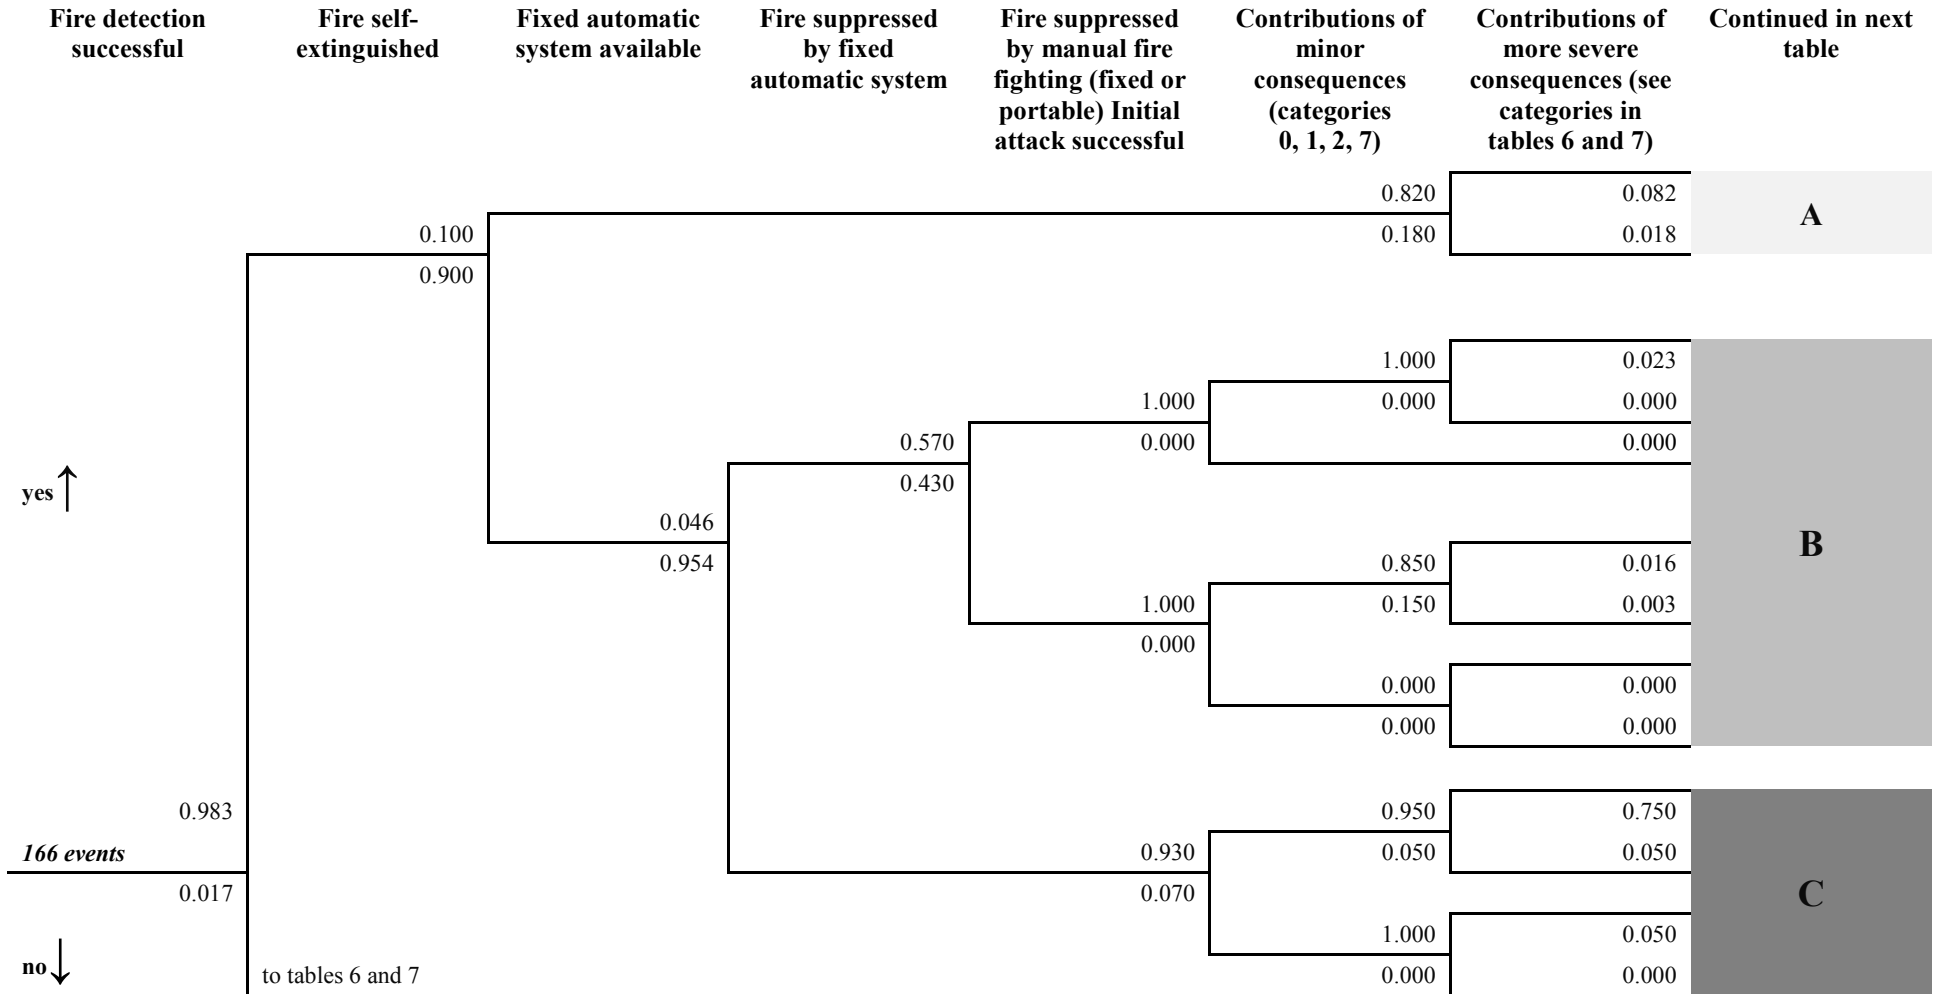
Fire detection successful

Fire self-extinguished

Fixed automatic system available

Fire suppressed by fixed automatic system

Fire suppressed by manual fire fighting (fixed or portable) Initial attack successful

Contributions of minor consequences (categories 0, 1, 2, 7)

Contributions of more severe consequences (see categories in tables 6 and 7)

Continued in next table

0.820
0.082
A
0.100
0.180
0.018
0.900

1.000
0.023
1.000
0.000
0.000
0.570
0.000
0.000
0.430
yes ↑
0.046
B
0.954
0.850
0.016
1.000
0.150
0.003
0.000
0.000
0.000
0.000
0.000

0.983
0.950
0.750
166 events
0.930
0.050
0.050
0.017
0.070
C
1.000
0.050
no ↓
to tables 6 and 7
0.000
0.000